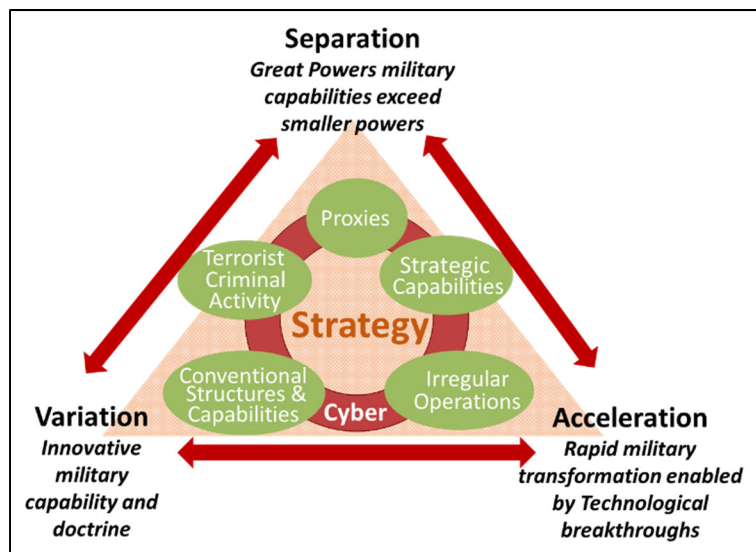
Separation
Great Powers military capabilities exceed smaller powers

Proxies

Terrorist Criminal Activity

Strategic Capabilities

Strategy

Conventional Structures & Capabilities

Irregular Operations

Cyber

Variation
Innovative military capability and doctrine

Acceleration
Rapid military transformation enabled by Technological breakthroughs